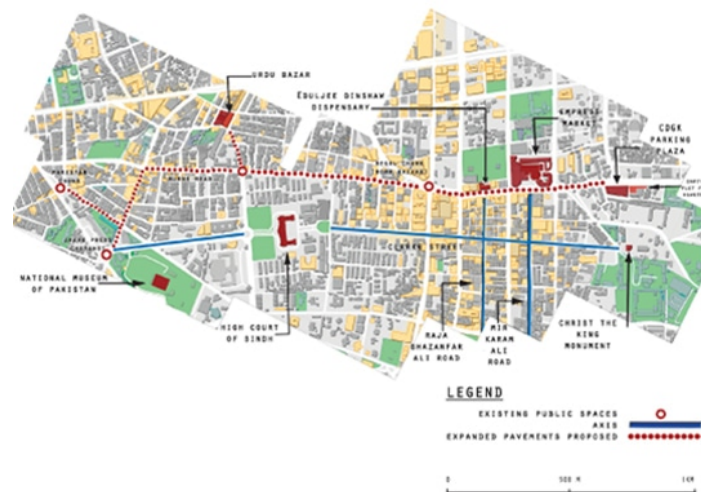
URDU BAZAR

EDULJEE DINSHAW DISPENSARY

EMPRESS MARKET

CDGK PARKING PLAZA

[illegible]

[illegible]

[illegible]

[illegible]

NATIONAL MUSEUM OF PAKISTAN

HIGH COURT OF SINDH

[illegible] STREET

RAJA GHAZANFAR ALI ROAD

MIR KARAM ALI ROAD

CHRIST THE KING MONUMENT

LEGEND

EXISTING PUBLIC SPACES

AXIS

EXPANDED PAVEMENTS PROPOSED

0

500 M

1KM